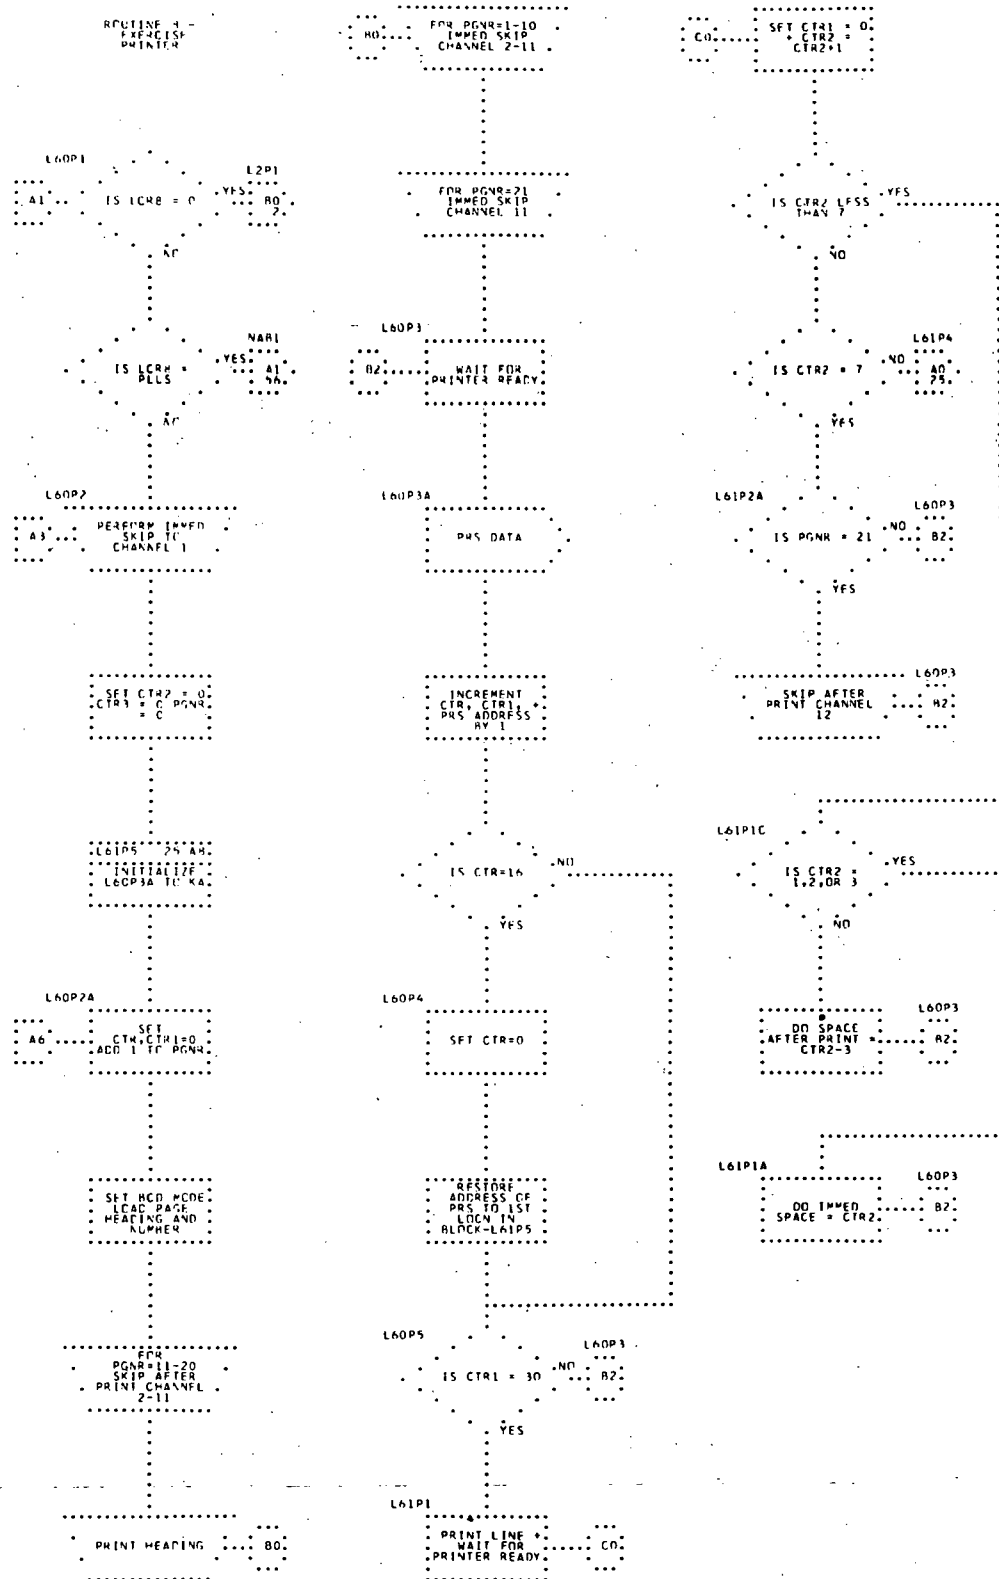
RCUTINE 4 - EXERCISE PRINTER

L60P1
A1
IS LCRB = 0
YES
L2P1
B0 2
NO

IS LCRB = PLUS
YES
NAB1
A1 56
NO

L60P2
A3
PERFORM IMMED SKIP TO CHANNEL 1

SET CTR2 = 0 CTR3 = 0 PGNR = 0

L61P5 25 A4 INITIALIZE L60P3A TO KA

L60P2A
A6
SET CTR,CTR1=0 ADD 1 TO PGNR

SET BCD MODE LOAD PAGE HEADING AND NUMBER

FOR PGNR=11-20 SKIP AFTER PRINT CHANNEL 2-11

PRINT HEADING
B0

B0
FOR PGNR=1-10 IMMED SKIP CHANNEL 2-11

FOR PGNR=21 IMMED SKIP CHANNEL 11

L60P3
B2
WAIT FOR PRINTER READY

L60P3A
PRS DATA

INCREMENT CTR, CTR1, PRS ADDRESS BY 1

IS CTR=16
NO
YES

L60P4
SET CTR=0

RESTORE ADDRESS OF PRS TO 1ST LOCN IN BLOCK-L61P5

L60P5
IS CTR1 = 30
NO
L60P3
B2
YES

L61P1
PRINT LINE + WAIT FOR PRINTER READY
C0

C0
SET CTR1 = 0 + CTR2 = CTR2+1

IS CTR2 LESS THAN 7
YES
NO

IS CTR2 = 7
NO
L61P4
A0 25
YES

L61P2A
IS PGNR = 21
NO
L60P3
B2
YES

SKIP AFTER PRINT CHANNEL 12
L60P3
B2

L61P1C
IS CTR2 = 1,2,OR 3
YES
NO

DO SPACE AFTER PRINT = CTR2-3
L60P3
B2

L61P1A
DO IMMED SPACE = CTR2
L60P3
B2